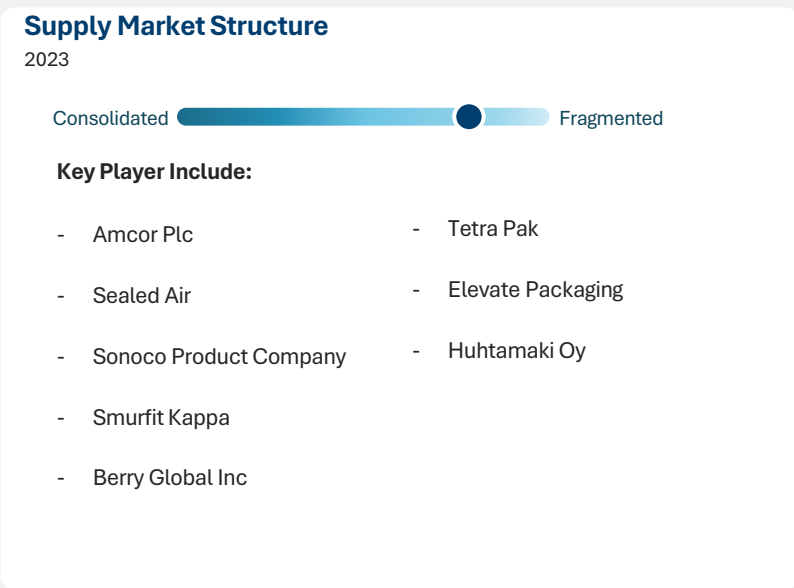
Supply Market Structure
2023

Consolidated Fragmented

Key Player Include:

- Amcor Plc
- Sealed Air
- Sonoco Product Company
- Smurfit Kappa
- Berry Global Inc

- Tetra Pak
- Elevate Packaging
- Huhtamaki Oy